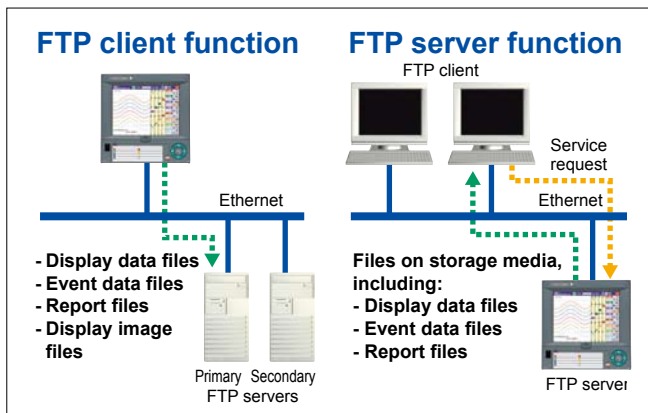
FTP client function

Ethernet

- Display data files
- Event data files
- Report files
- Display image files

Primary Secondary
FTP servers

FTP server function

FTP client

Service request

Ethernet

Files on storage media, including:
- Display data files
- Event data files
- Report files

FTP server